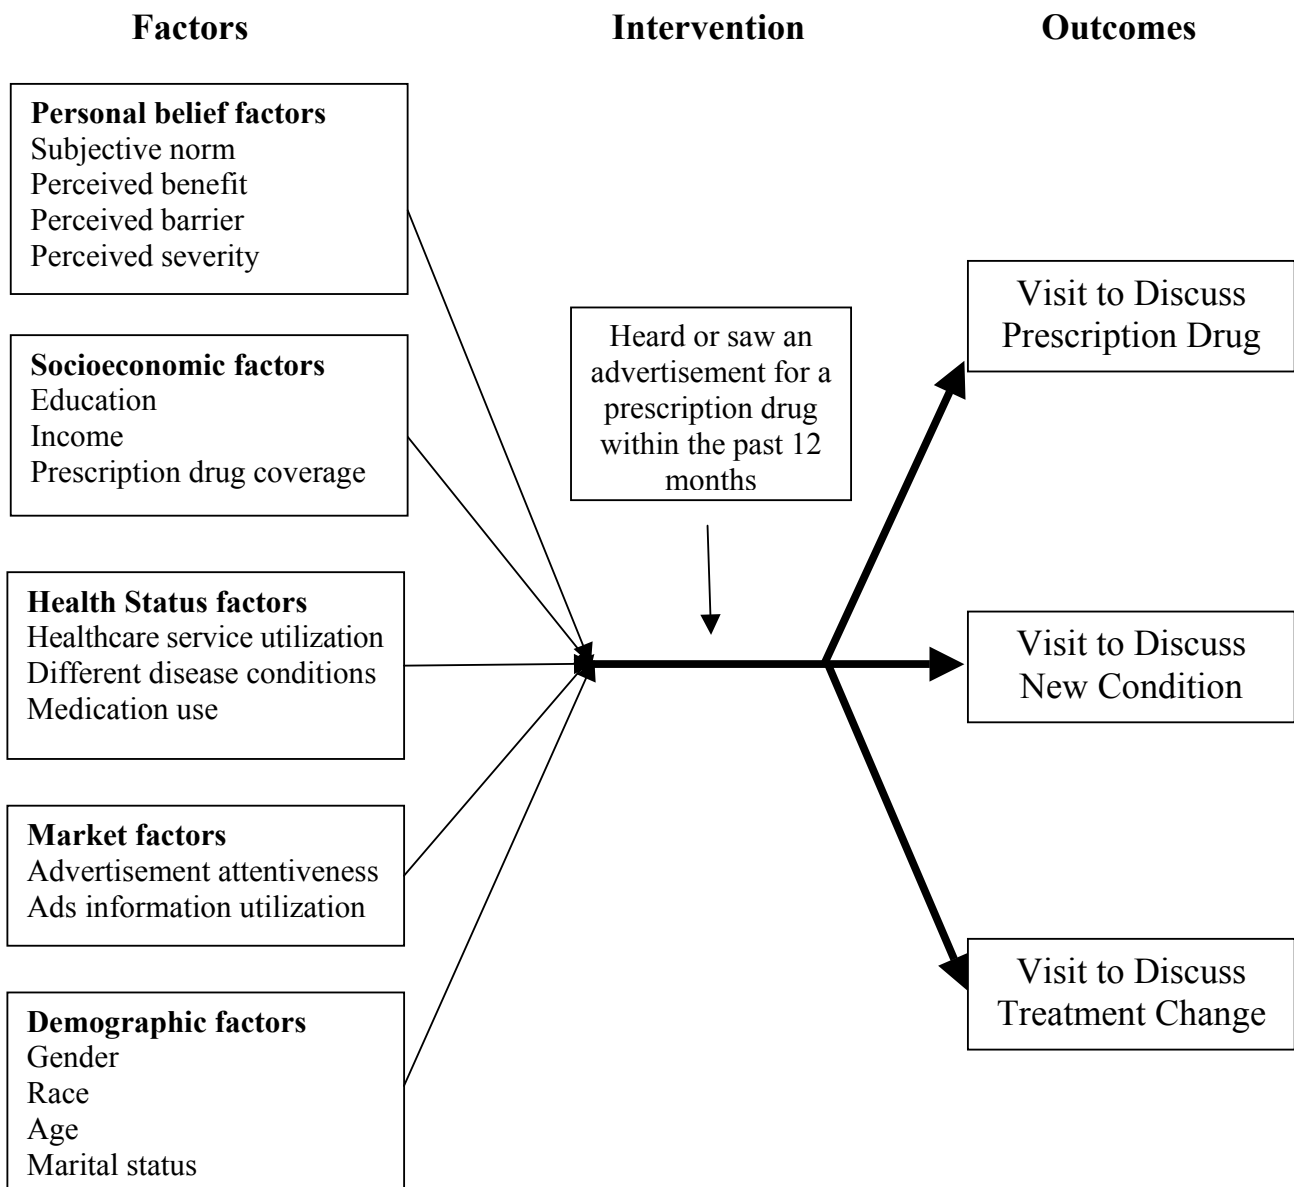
Factors

Intervention

Outcomes

**Personal belief factors**
Subjective norm
Perceived benefit
Perceived barrier
Perceived severity

**Socioeconomic factors**
Education
Income
Prescription drug coverage

**Health Status factors**
Healthcare service utilization
Different disease conditions
Medication use

**Market factors**
Advertisement attentiveness
Ads information utilization

**Demographic factors**
Gender
Race
Age
Marital status

Heard or saw an advertisement for a prescription drug within the past 12 months

Visit to Discuss Prescription Drug

Visit to Discuss New Condition

Visit to Discuss Treatment Change